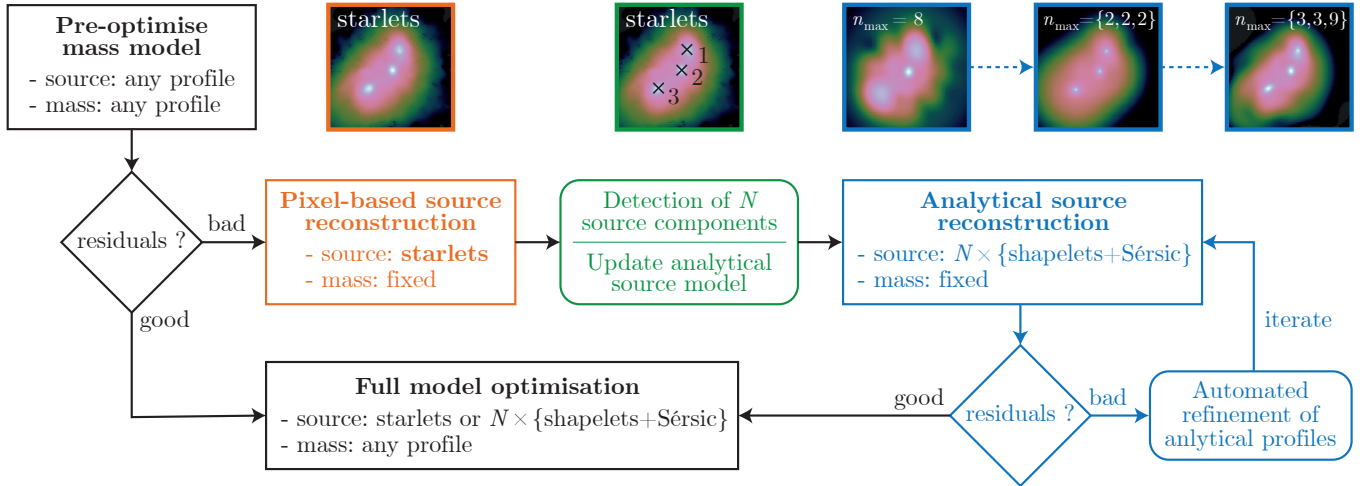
Pre-optimise mass model
- source: any profile
- mass: any profile

starlets

starlets
×1
×2
×3

$n_{\max} = 8$

$n_{\max}=\{2,2,2\}$

$n_{\max}=\{3,3,9\}$

residuals ?

bad

good

Pixel-based source reconstruction
- source: starlets
- mass: fixed

Detection of $N$ source components

Update analytical source model

Analytical source reconstruction
- source: $N\times\{$shapelets+Sérsic$\}$
- mass: fixed

iterate

Full model optimisation
- source: starlets or $N\times\{$shapelets+Sérsic$\}$
- mass: any profile

good

residuals ?

bad

Automated refinement of anlytical profiles